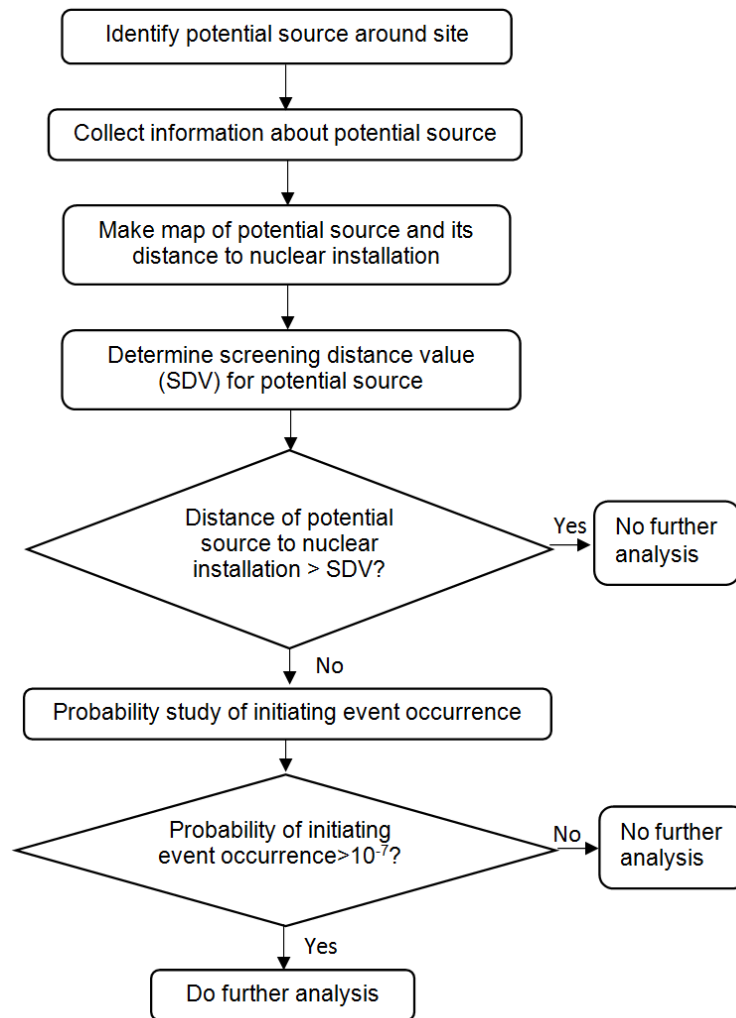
Identify potential source around site

Collect information about potential source

Make map of potential source and its distance to nuclear installation

Determine screening distance value (SDV) for potential source

Distance of potential source to nuclear installation > SDV?

Yes

No further analysis

No

Probability study of initiating event occurrence

Probability of initiating event occurrence>$10^{-7}$?

No

No further analysis

Yes

Do further analysis